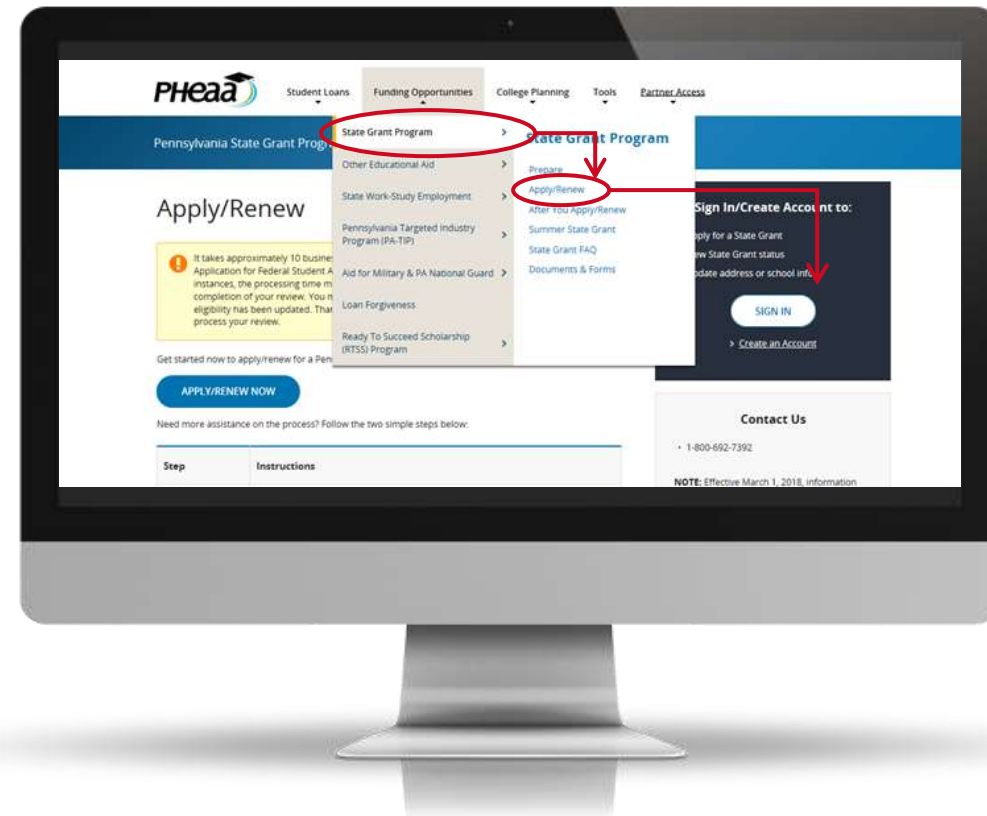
PHEAA

Student Loans

Funding Opportunities

College Planning

Tools

Partner Access

Pennsylvania State Grant Prog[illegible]

State Grant Program

Other Educational Aid

State Work-Study Employment

Pennsylvania Targeted Industry Program (PA-TIP)

Aid for Military & PA National Guard

Loan Forgiveness

Ready To Succeed Scholarship (RTSS) Program

State Grant Program

Prepare

Apply/Renew

After You Apply/Renew

Summer State Grant

State Grant FAQ

Documents & Forms

Apply/Renew

It takes approximately 10 busine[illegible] Application for Federal Student A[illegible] instances, the processing time m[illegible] completion of your review. You m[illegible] eligibility has been updated. Than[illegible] process your review.

Get started now to apply/renew for a Pen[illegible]

APPLY/RENEW NOW

Need more assistance on the process? Follow the two simple steps below:

| Step | Instructions |
|---|---|

Sign In/Create Account to:

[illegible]pply for a State Grant

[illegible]ew State Grant status

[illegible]pdate address or school info

SIGN IN

> Create an Account

Contact Us

• 1-800-692-7392

NOTE: Effective March 1, 2018, information